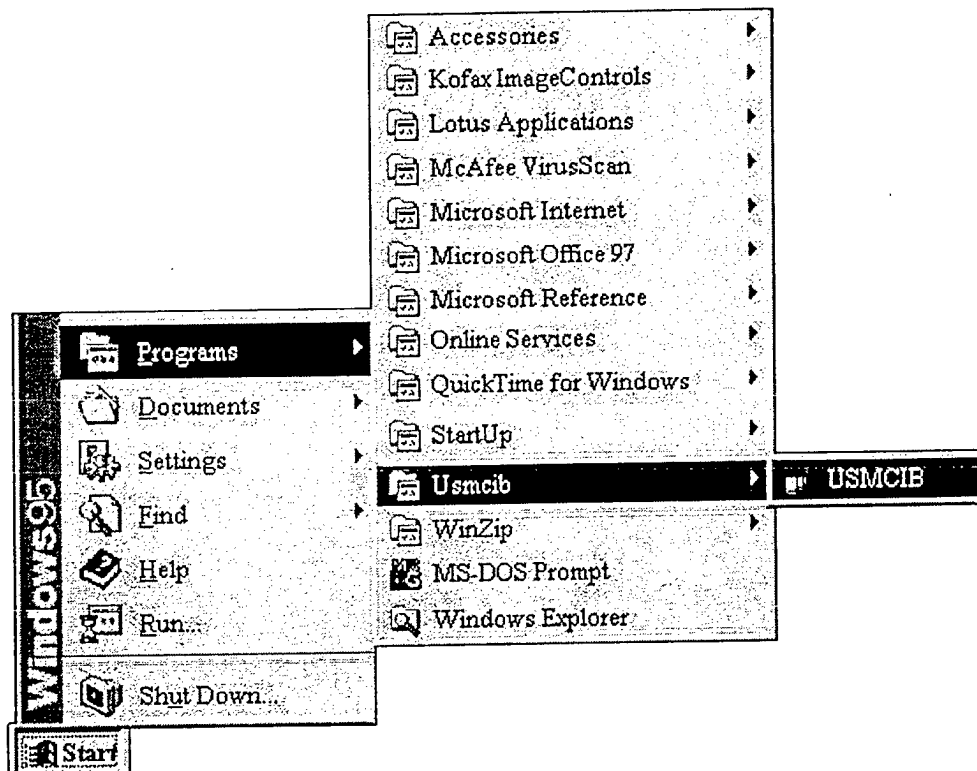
Accessories
Kofax ImageControls
Lotus Applications
McAfee VirusScan
Microsoft Internet
Microsoft Office 97
Microsoft Reference
Online Services
QuickTime for Windows
StartUp
Usmcib
USMCIB
WinZip
MS-DOS Prompt
Windows Explorer

Windows95
Programs
Documents
Settings
Find
Help
Run...
Shut Down...
Start